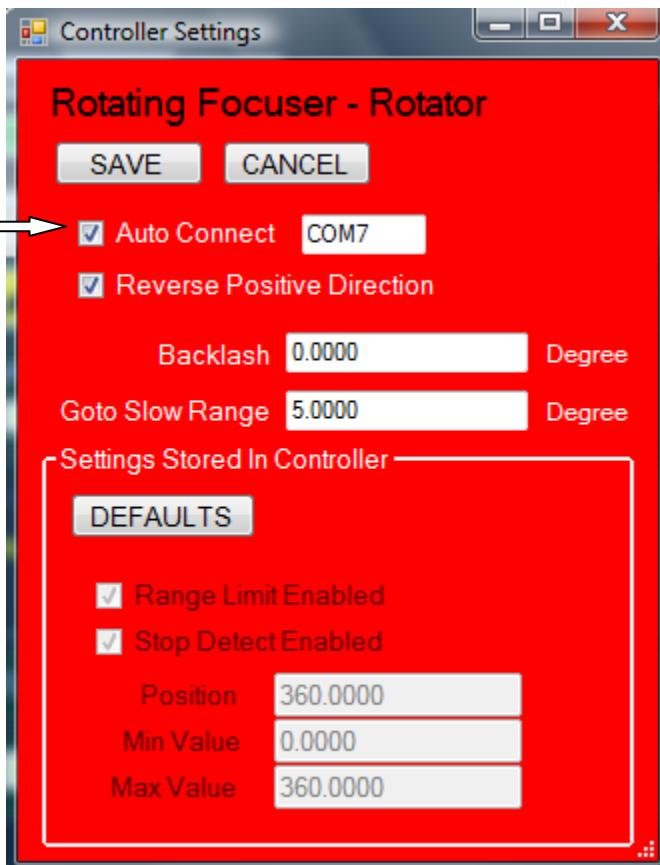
Controller Settings

Rotating Focuser - Rotator

SAVE CANCEL

Auto Connect COM7

Reverse Positive Direction

Backlash 0.0000 Degree

Goto Slow Range 5.0000 Degree

Settings Stored In Controller

DEFAULTS

Range Limit Enabled

Stop Detect Enabled

Position 360.0000

Min Value 0.0000

Max Value 360.0000